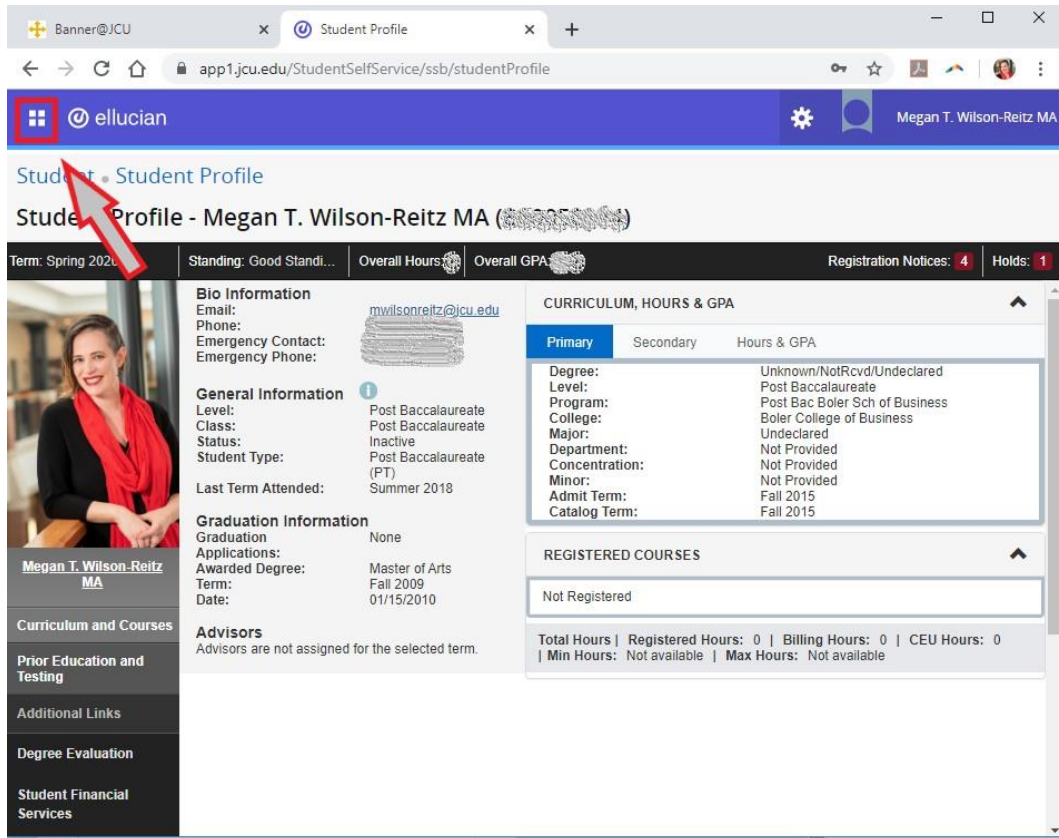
Banner@JCU ×
Student Profile ×
+

app1.jcu.edu/StudentSelfService/ssb/studentProfile

ellucian

Megan T. Wilson-Reitz MA

Stud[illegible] • Student Profile

Stude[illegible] Profile - Megan T. Wilson-Reitz MA ([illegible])

Term: Spring 202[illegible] | Standing: Good Standi... | Overall Hours: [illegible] | Overall GPA: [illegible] | Registration Notices: 4 | Holds: 1

Bio Information
Email: mwilsonreitz@jcu.edu
Phone:
Emergency Contact: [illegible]
Emergency Phone: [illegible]

General Information
Level: Post Baccalaureate
Class: Post Baccalaureate
Status: Inactive
Student Type: Post Baccalaureate (PT)
Last Term Attended: Summer 2018

Graduation Information
Graduation Applications: None
Awarded Degree: Master of Arts
Term: Fall 2009
Date: 01/15/2010

Advisors
Advisors are not assigned for the selected term.

CURRICULUM, HOURS & GPA

Primary | Secondary | Hours & GPA

| | |
|---|---|
| Degree: | Unknown/NotRcvd/Undeclared |
| Level: | Post Baccalaureate |
| Program: | Post Bac Boler Sch of Business |
| College: | Boler College of Business |
| Major: | Undeclared |
| Department: | Not Provided |
| Concentration: | Not Provided |
| Minor: | Not Provided |
| Admit Term: | Fall 2015 |
| Catalog Term: | Fall 2015 |

REGISTERED COURSES

Not Registered

Total Hours | Registered Hours: 0 | Billing Hours: 0 | CEU Hours: 0 | Min Hours: Not available | Max Hours: Not available

Megan T. Wilson-Reitz MA

Curriculum and Courses

Prior Education and Testing

Additional Links

Degree Evaluation

Student Financial Services